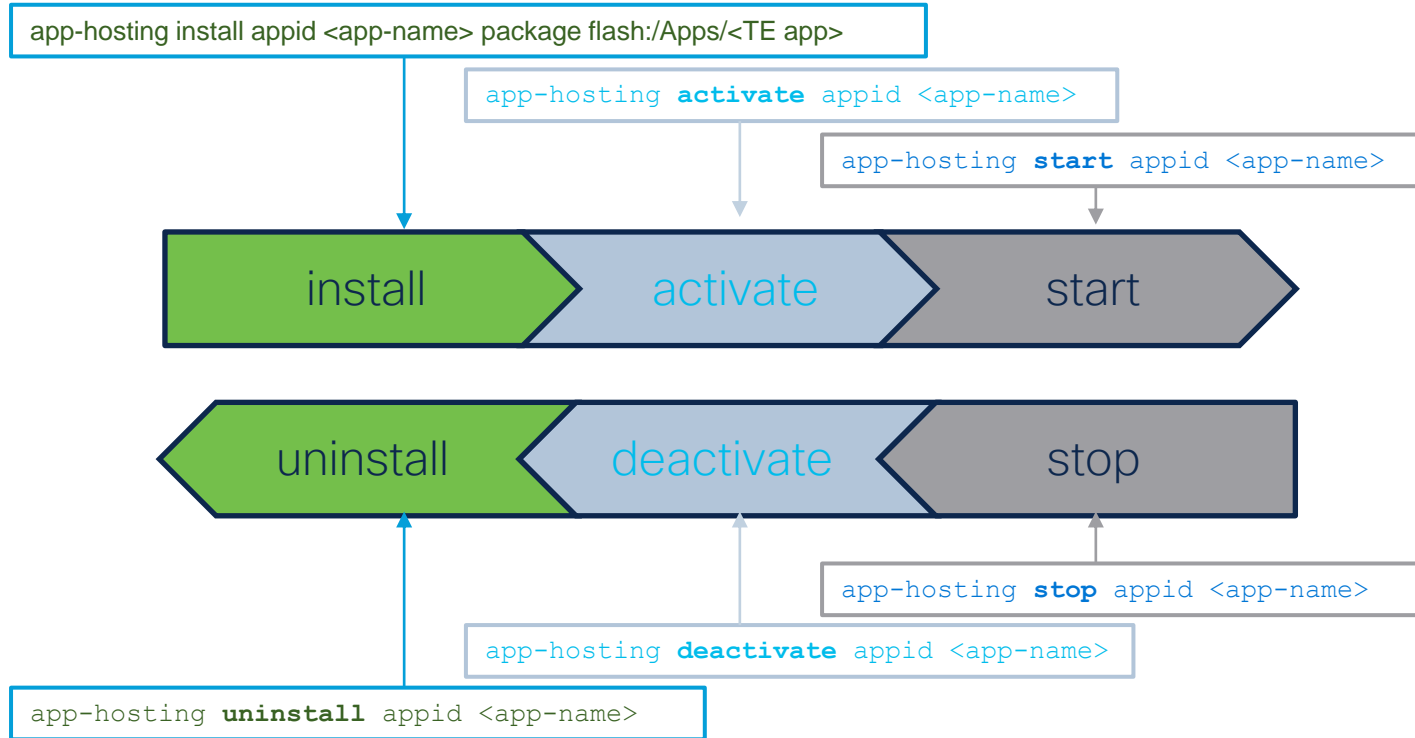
app-hosting install appid <app-name> package flash:/Apps/<TE app>

app-hosting **activate** appid <app-name>

app-hosting **start** appid <app-name>

install

activate

start

uninstall

deactivate

stop

app-hosting **stop** appid <app-name>

app-hosting **deactivate** appid <app-name>

app-hosting **uninstall** appid <app-name>